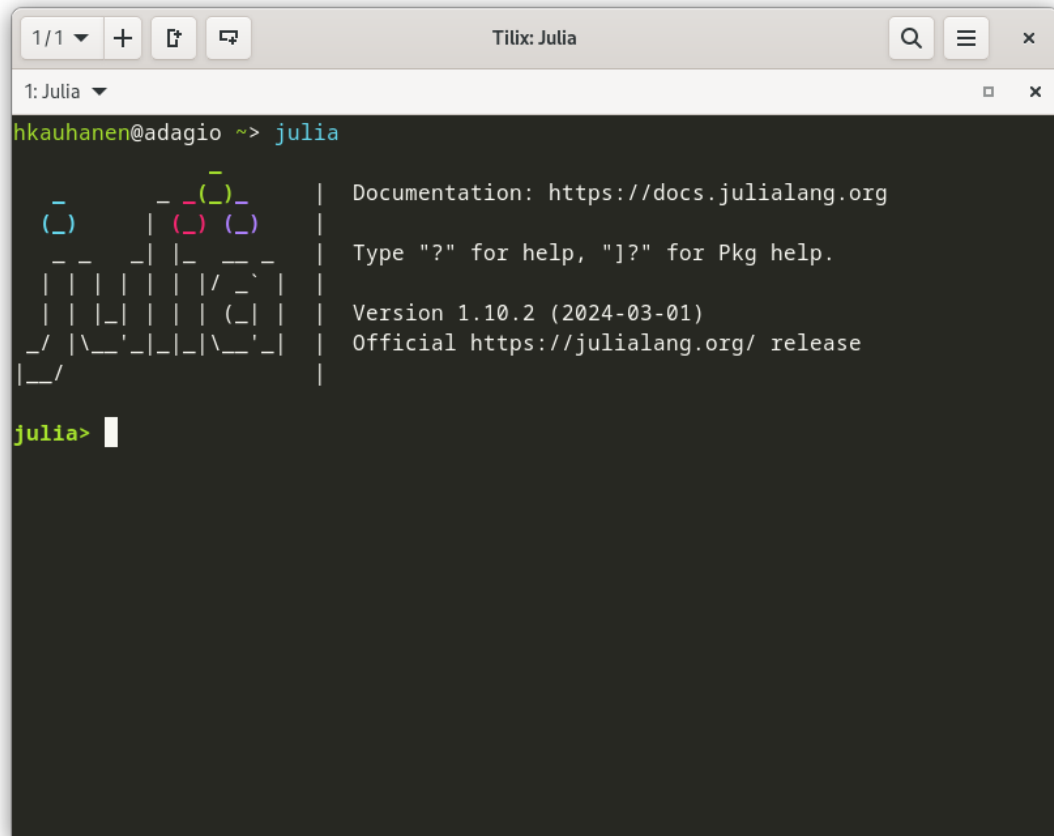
1/1 + Tilix: Julia ×

1: Julia □ ×

hkauhanen@adagio ~> julia

```
               _
   _       _ _(_)_     |  Documentation: https://docs.julialang.org
  (_)     | (_) (_)    |
   _ _   _| |_  __ _   |  Type "?" for help, "]?" for Pkg help.
  | | | | | | |/ _` |  |
  | | |_| | | | (_| |  |  Version 1.10.2 (2024-03-01)
 _/ |\__'_|_|_|\__'_|  |  Official https://julialang.org/ release
|__/                   |
```

julia>